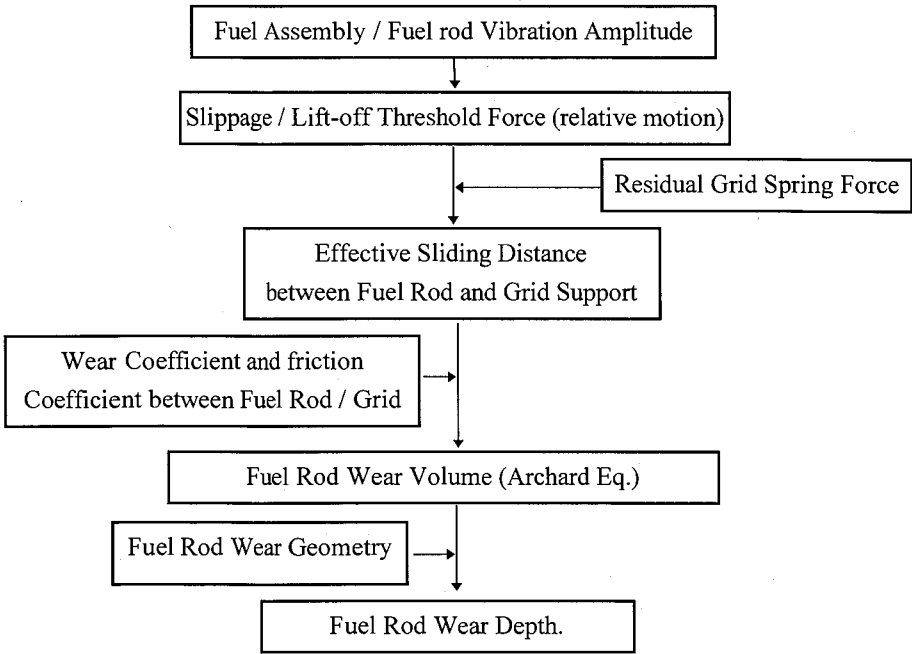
Fuel Assembly / Fuel rod Vibration Amplitude

Slippage / Lift-off Threshold Force (relative motion)

Residual Grid Spring Force

Effective Sliding Distance between Fuel Rod and Grid Support

Wear Coefficient and friction Coefficient between Fuel Rod / Grid

Fuel Rod Wear Volume (Archard Eq.)

Fuel Rod Wear Geometry

Fuel Rod Wear Depth.